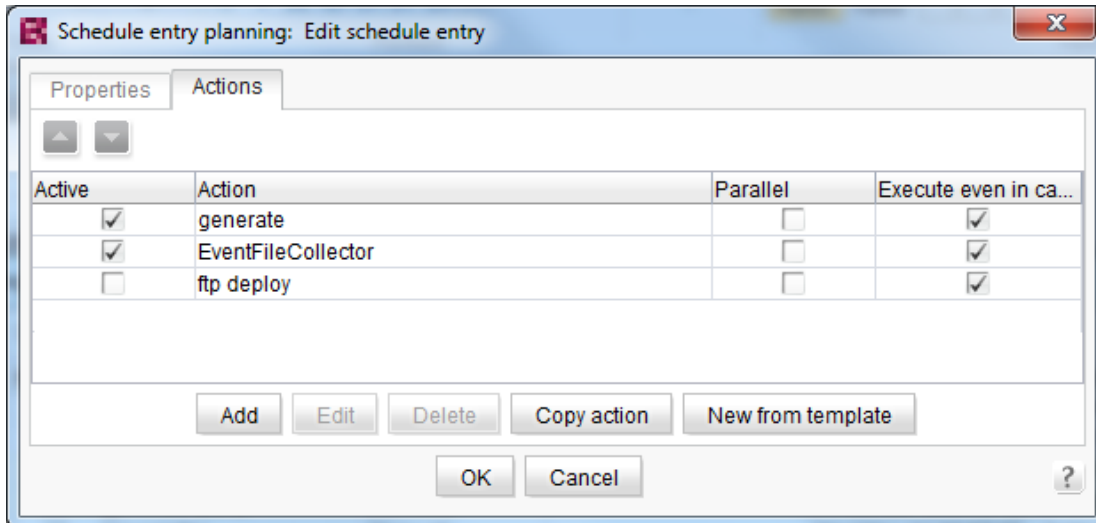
Schedule entry planning: Edit schedule entry

Properties Actions

| Active | Action | Parallel | Execute even in ca... |
|---|---|---|---|
| ✓ | generate | | ✓ |
| ✓ | EventFileCollector | | ✓ |
| | ftp deploy | | ✓ |

Add Edit Delete Copy action New from template

OK Cancel ?